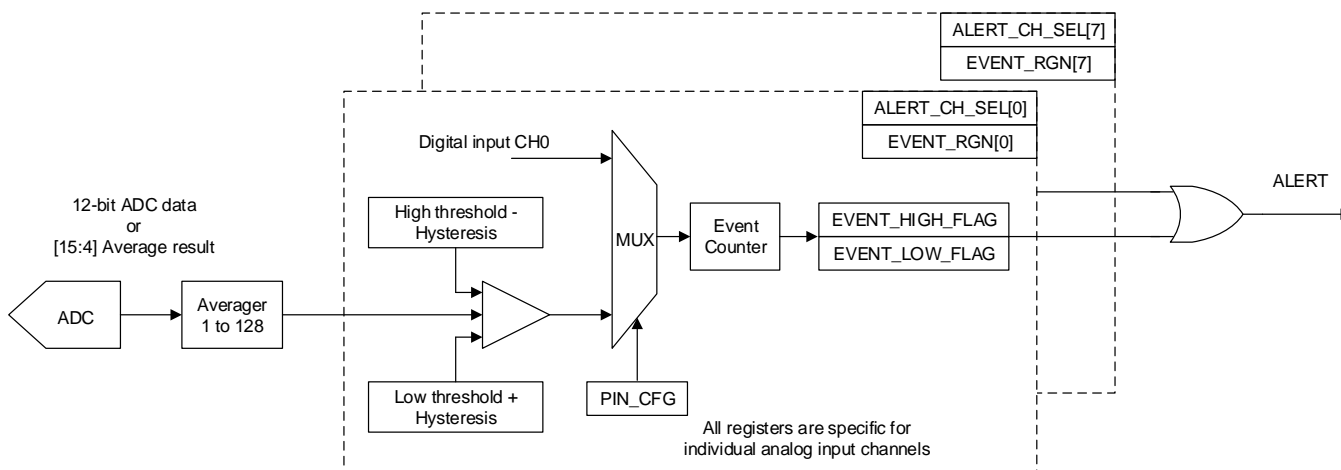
ALERT_CH_SEL[7]

EVENT_RGN[7]

ALERT_CH_SEL[0]

EVENT_RGN[0]

Digital input CH0

ALERT

12-bit ADC data
or
[15:4] Average result

High threshold - Hysteresis

MUX

Event Counter

EVENT_HIGH_FLAG

EVENT_LOW_FLAG

ADC

Averager 1 to 128

Low threshold + Hysteresis

PIN_CFG

All registers are specific for individual analog input channels